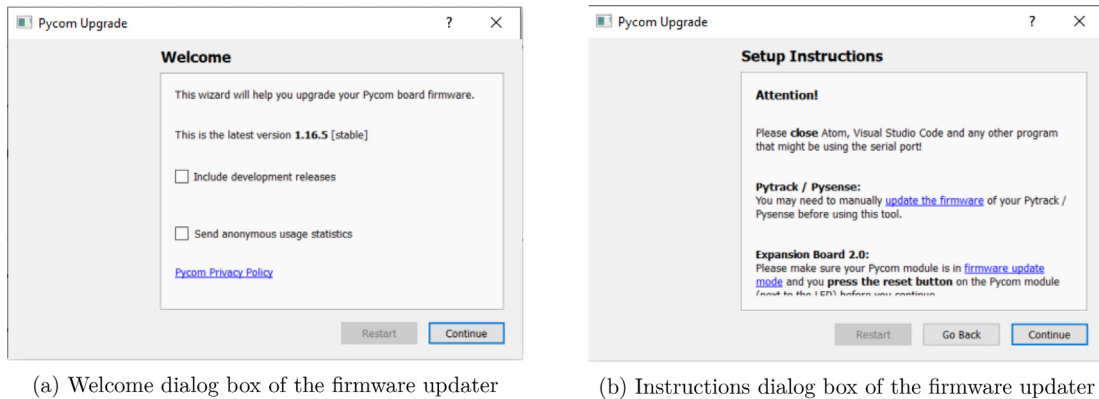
Pycom Upgrade ? ×

Welcome

This wizard will help you upgrade your Pycom board firmware.

This is the latest version **1.16.5** [stable]

Include development releases

Send anonymous usage statistics

Pycom Privacy Policy

Restart Continue

(a) Welcome dialog box of the firmware updater

Pycom Upgrade ? ×

Setup Instructions

**Attention!**

Please **close** Atom, Visual Studio Code and any other program that might be using the serial port!

**Pytrack / Pysense:**
You may need to manually update the firmware of your Pytrack / Pysense before using this tool.

**Expansion Board 2.0:**
Please make sure your Pycom module is in firmware update mode and you **press the reset button** on the Pycom module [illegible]

Restart Go Back Continue

(b) Instructions dialog box of the firmware updater